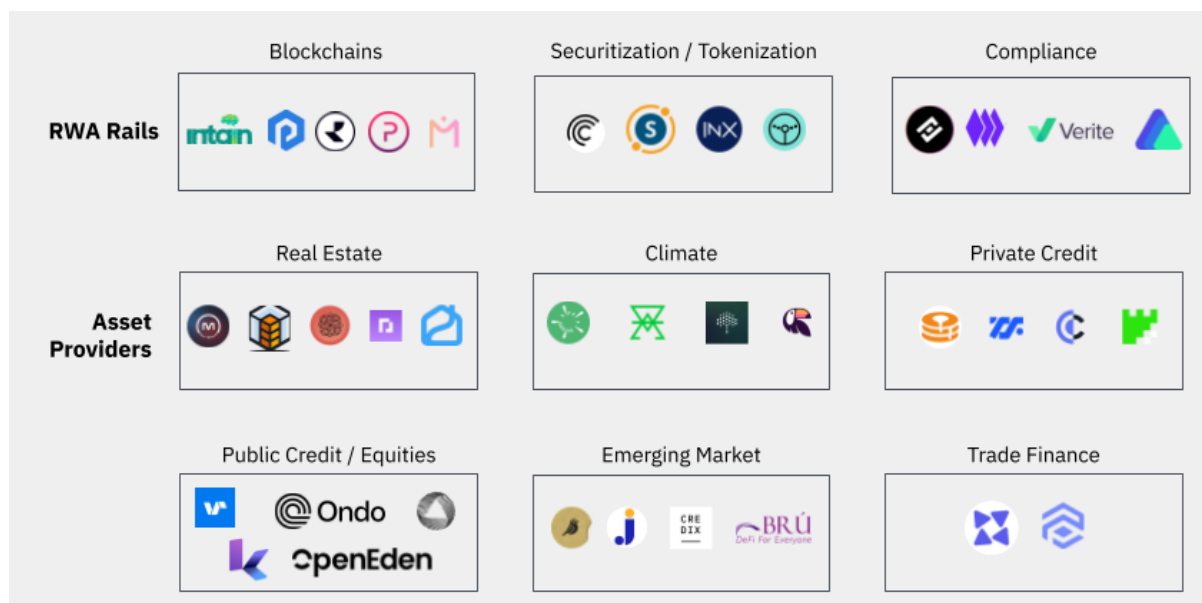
RWA Rails

Blockchains

intain

Securitization / Tokenization

INX

Compliance

Verite

Asset Providers

Real Estate

Climate

Private Credit

Public Credit / Equities

Ondo

OpenEden

Emerging Market

CRE DIX

BRÚ DeFi For Everyone

Trade Finance